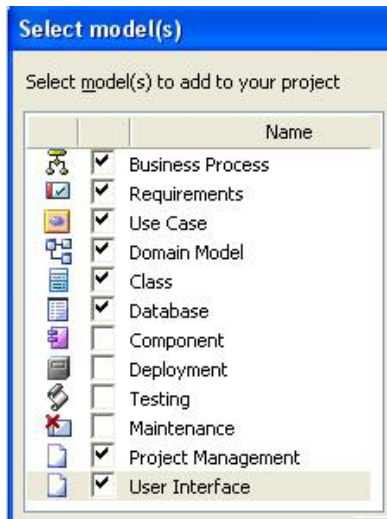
Select model(s)

Select model(s) to add to your project

| | | Name |
|---|---|---|
| | ✔ | Business Process |
| | ✔ | Requirements |
| | ✔ | Use Case |
| | ✔ | Domain Model |
| | ✔ | Class |
| | ✔ | Database |
| | | Component |
| | | Deployment |
| | | Testing |
| | | Maintenance |
| | ✔ | Project Management |
| | ✔ | User Interface |